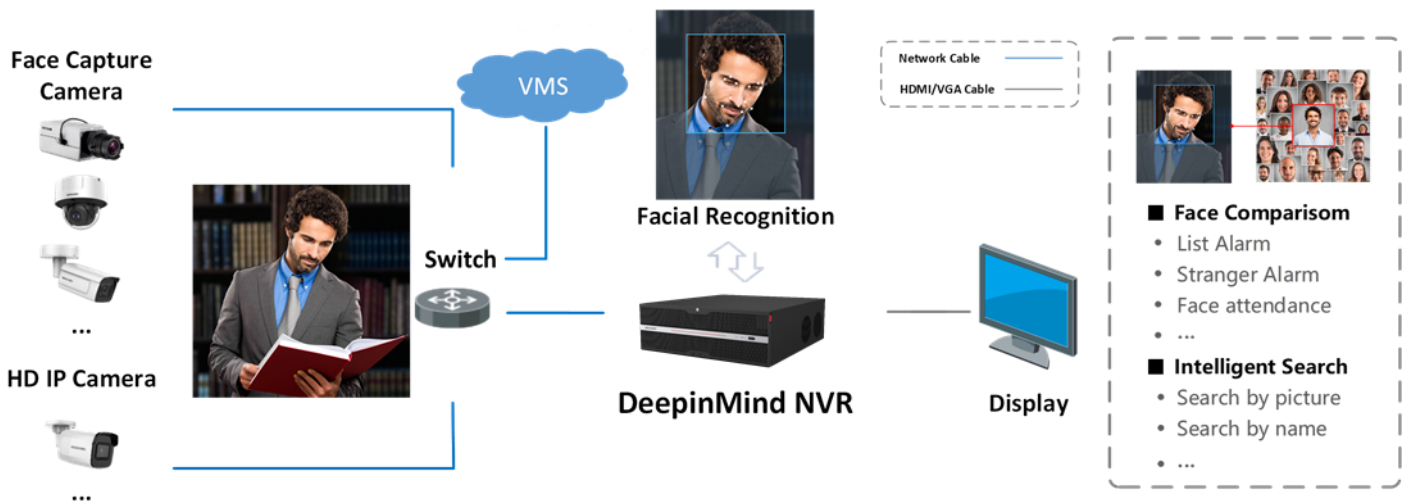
Face Capture Camera

...

HD IP Camera

...

VMS

Switch

Facial Recognition

DeepinMind NVR

Network Cable

HDMI/VGA Cable

Display

■ Face Comparisom
• List Alarm
• Stranger Alarm
• Face attendance
• ...

■ Intelligent Search
• Search by picture
• Search by name
• ...